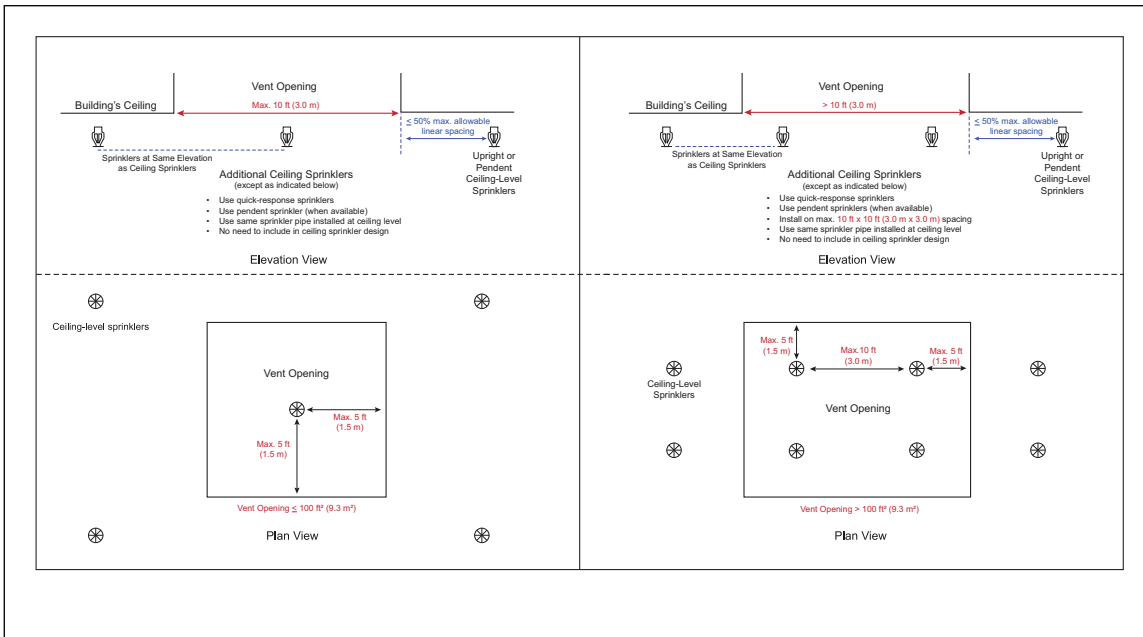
Vent Opening

Building's Ceiling

Max. 10 ft (3.0 m)

≤ 50% max. allowable linear spacing

Sprinklers at Same Elevation as Ceiling Sprinklers

Upright or Pendent Ceiling-Level Sprinklers

Additional Ceiling Sprinklers (except as indicated below)

- Use quick-response sprinklers
- Use pendent sprinkler (when available)
- Use same sprinkler pipe installed at ceiling level
- No need to include in ceiling sprinkler design

Elevation View

Ceiling-level sprinklers

Vent Opening

Max. 5 ft (1.5 m)

Max. 5 ft (1.5 m)

Vent Opening ≤ 100 ft² (9.3 m²)

Plan View

Vent Opening

Building's Ceiling

> 10 ft (3.0 m)

≤ 50% max. allowable linear spacing

Sprinklers at Same Elevation as Ceiling Sprinklers

Upright or Pendent Ceiling-Level Sprinklers

Additional Ceiling Sprinklers (except as indicated below)

- Use quick-response sprinklers
- Use pendent sprinklers (when available)
- Install on max. 10 ft x 10 ft (3.0 m x 3.0 m) spacing
- Use same sprinkler pipe installed at ceiling level
- No need to include in ceiling sprinkler design

Elevation View

Max. 5 ft (1.5 m)

Max.10 ft (3.0 m)

Max. 5 ft (1.5 m)

Ceiling-Level Sprinklers

Vent Opening

Vent Opening > 100 ft² (9.3 m²)

Plan View